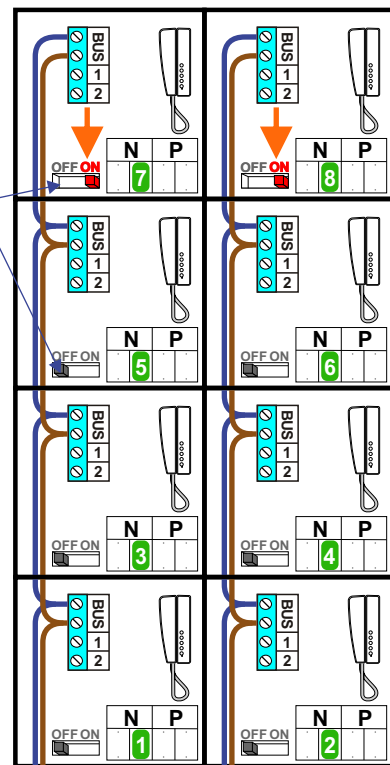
BUS
1
2

OFF ON

| N | P |
|---|---|
| 7 | |

BUS
1
2

OFF ON

| N | P |
|---|---|
| 8 | |

BUS
1
2

OFF ON

| N | P |
|---|---|
| 5 | |

BUS
1
2

OFF ON

| N | P |
|---|---|
| 6 | |

BUS
1
2

OFF ON

| N | P |
|---|---|
| 3 | |

BUS
1
2

OFF ON

| N | P |
|---|---|
| 4 | |

BUS
1
2

OFF ON

| N | P |
|---|---|
| 1 | |

BUS
1
2

OFF ON

| N | P |
|---|---|
| 2 | |